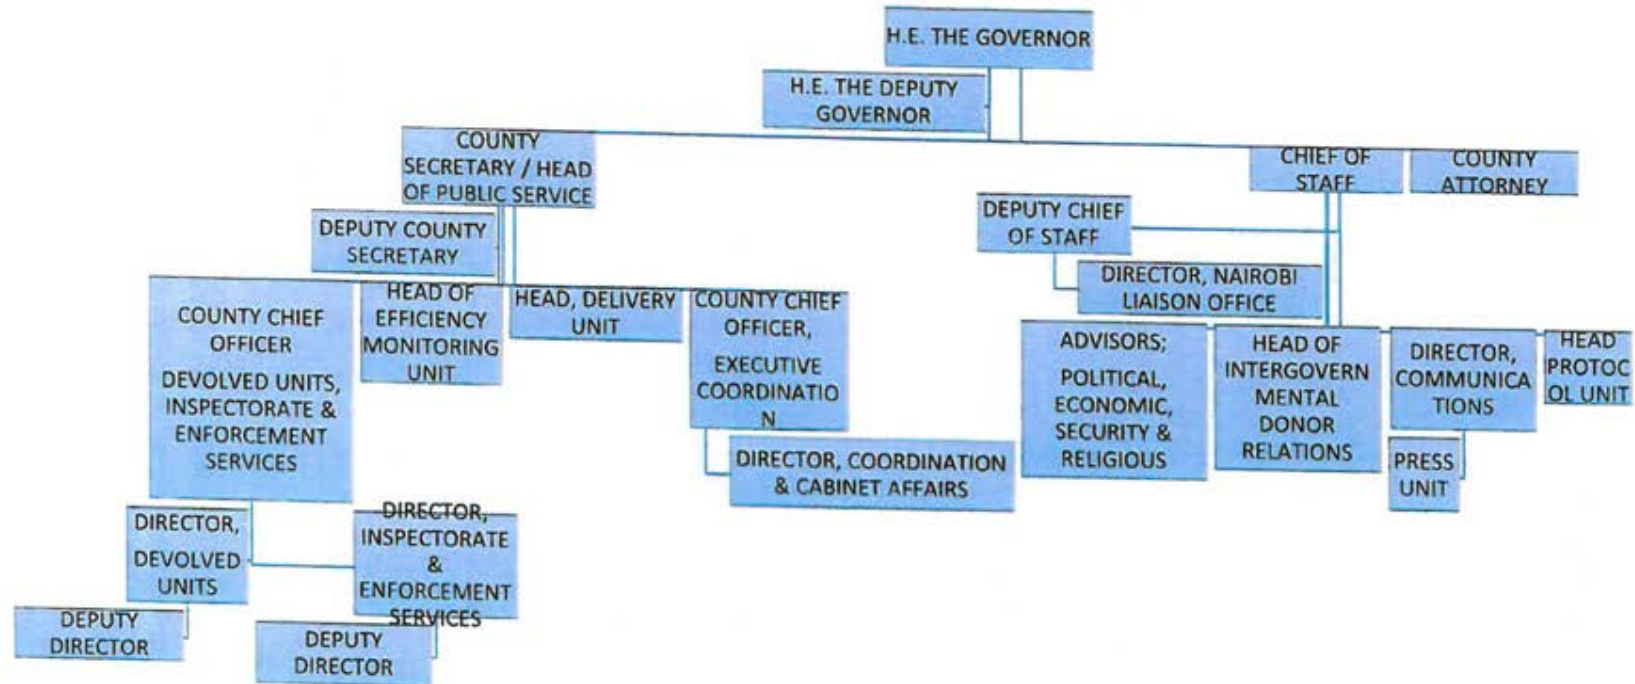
H.E. THE GOVERNOR

H.E. THE DEPUTY GOVERNOR

COUNTY SECRETARY / HEAD OF PUBLIC SERVICE

CHIEF OF STAFF

COUNTY ATTORNEY

DEPUTY COUNTY SECRETARY

DEPUTY CHIEF OF STAFF

DIRECTOR, NAIROBI LIAISON OFFICE

COUNTY CHIEF OFFICER DEVOLVED UNITS, INSPECTORATE & ENFORCEMENT SERVICES

HEAD OF EFFICIENCY MONITORING UNIT

HEAD, DELIVERY UNIT

COUNTY CHIEF OFFICER, EXECUTIVE COORDINATIO N

ADVISORS; POLITICAL, ECONOMIC, SECURITY & RELIGIOUS

HEAD OF INTERGOVERN MENTAL DONOR RELATIONS

DIRECTOR, COMMUNICA TIONS

HEAD PROTOC OL UNIT

DIRECTOR, COORDINATION & CABINET AFFAIRS

PRESS UNIT

DIRECTOR, DEVOLVED UNITS

DIRECTOR, INSPECTORATE & ENFORCEMENT SERVICES

DEPUTY DIRECTOR

DEPUTY DIRECTOR